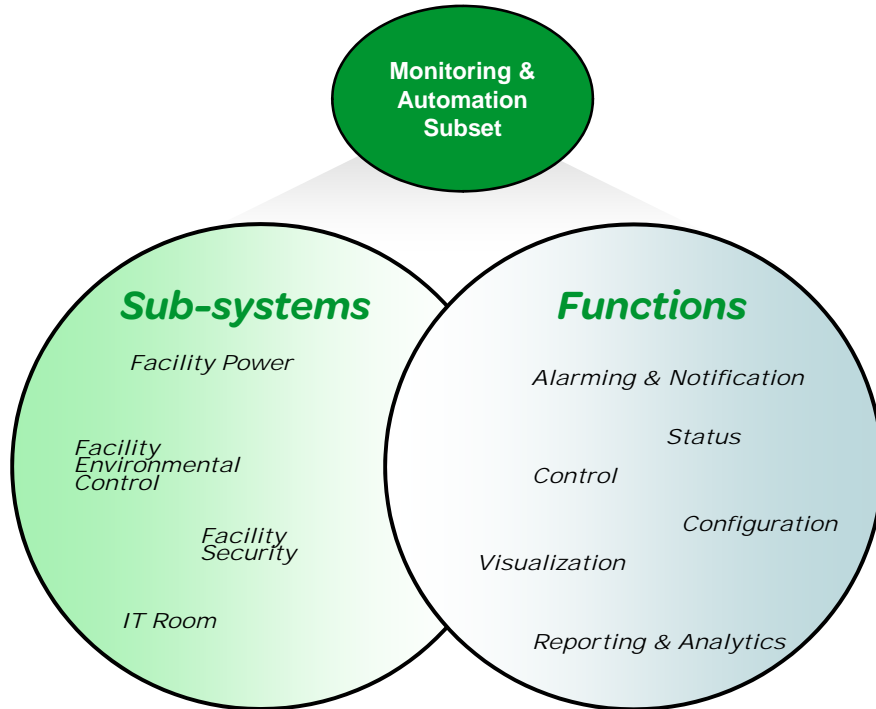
Monitoring & Automation Subset

Sub-systems

Facility Power

Facility Environmental Control

Facility Security

IT Room

Functions

Alarming & Notification

Status

Control

Configuration

Visualization

Reporting & Analytics